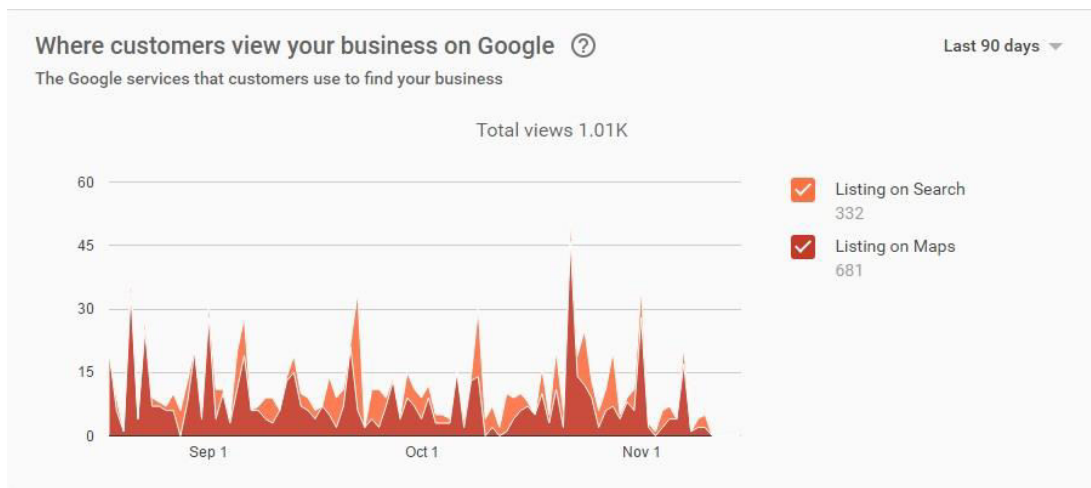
Where customers view your business on Google ?

Last 90 days

The Google services that customers use to find your business

Total views 1.01K

60
45
30
15
0

Sep 1
Oct 1
Nov 1

Listing on Search
332

Listing on Maps
681